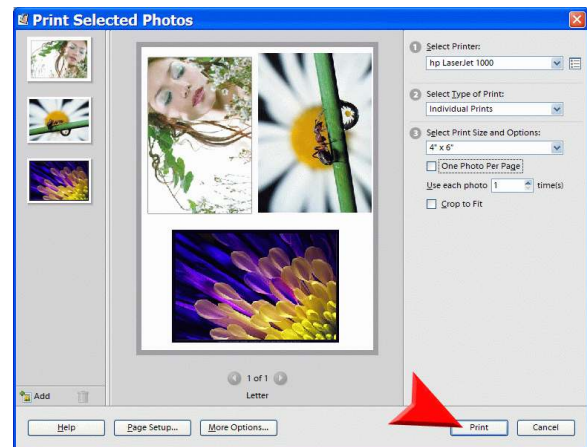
Print Selected Photos

1 Select Printer:
hp LaserJet 1000

2 Select Type of Print:
Individual Prints

3 Select Print Size and Options:
4" x 6"
One Photo Per Page
Use each photo 1 time(s)
Crop to Fit

1 of 1
Letter

Add

Help
Page Setup...
More Options...
Print
Cancel